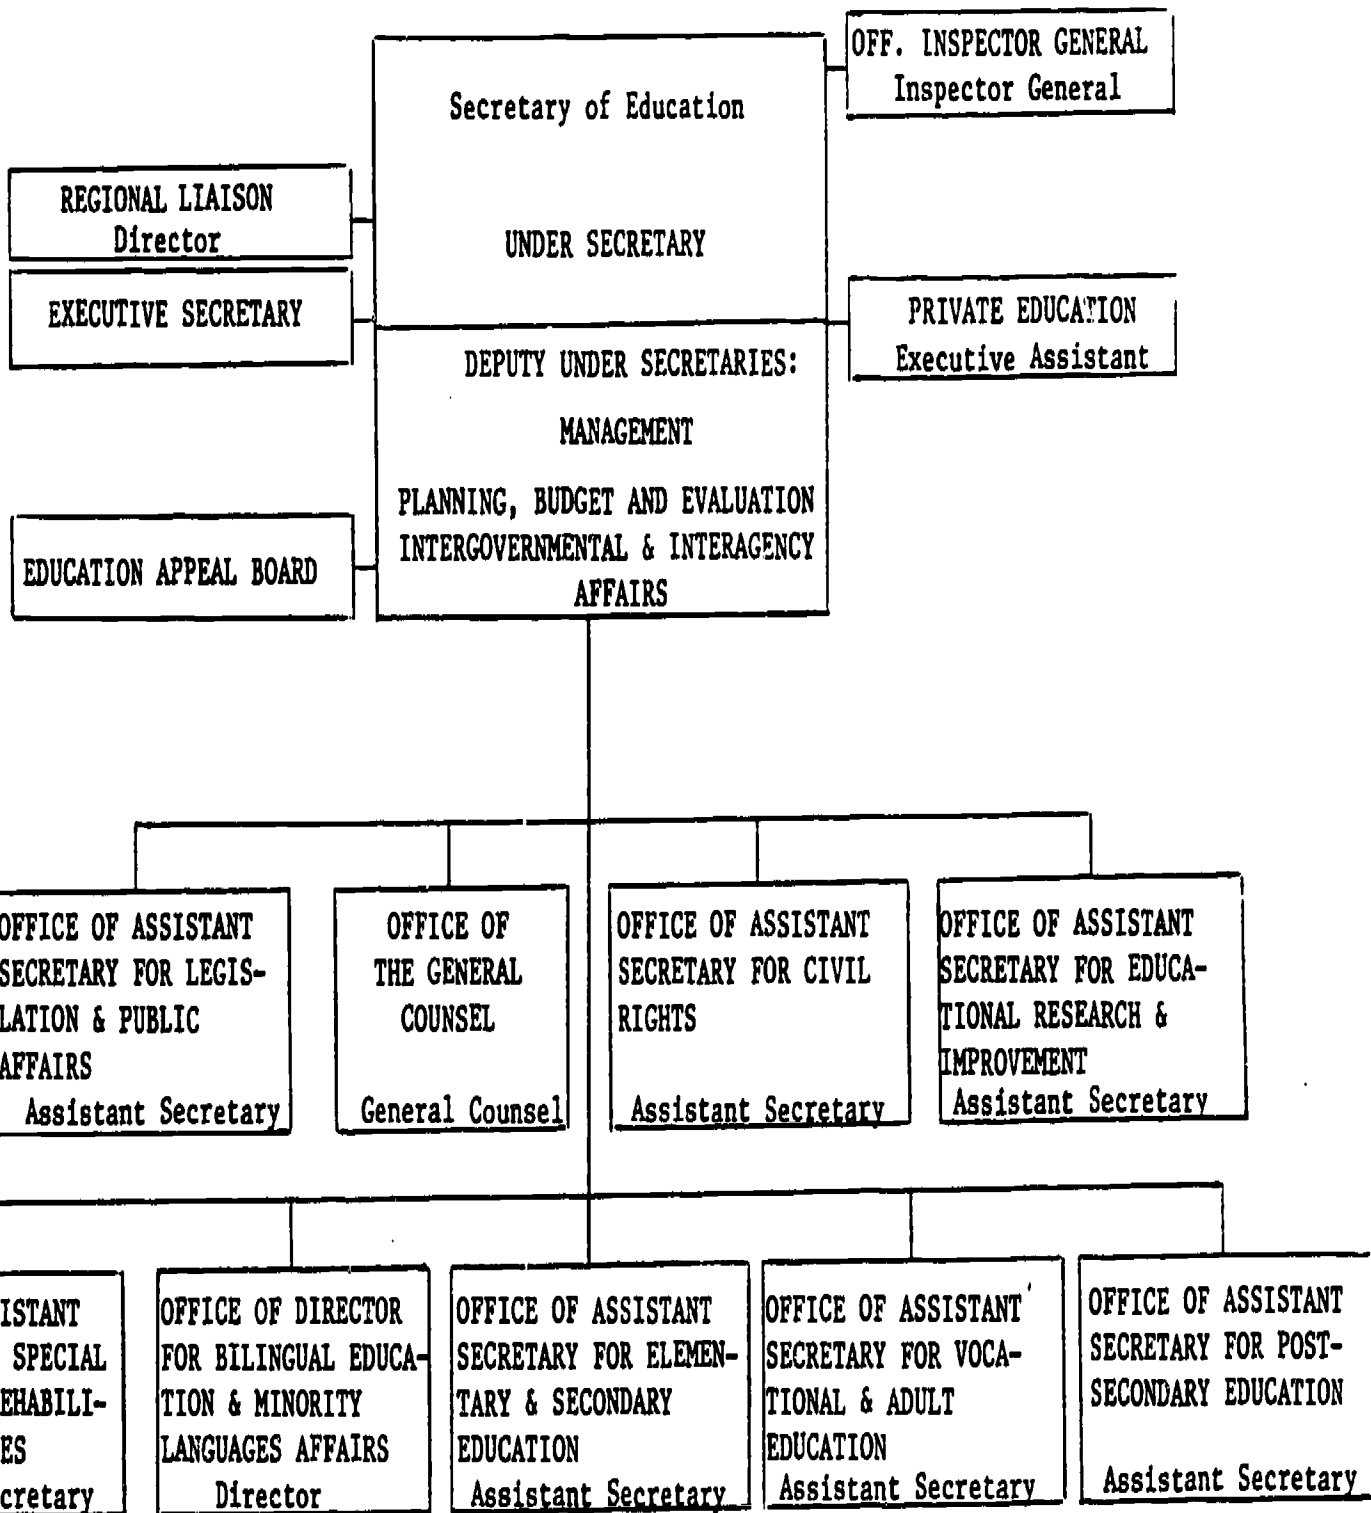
Secretary of Education

UNDER SECRETARY

OFF. INSPECTOR GENERAL
Inspector General

REGIONAL LIAISON
Director

EXECUTIVE SECRETARY

PRIVATE EDUCATION
Executive Assistant

DEPUTY UNDER SECRETARIES:

MANAGEMENT

PLANNING, BUDGET AND EVALUATION
INTERGOVERNMENTAL & INTERAGENCY AFFAIRS

EDUCATION APPEAL BOARD

OFFICE OF ASSISTANT SECRETARY FOR LEGISLATION & PUBLIC AFFAIRS
Assistant Secretary

OFFICE OF THE GENERAL COUNSEL
General Counsel

OFFICE OF ASSISTANT SECRETARY FOR CIVIL RIGHTS
Assistant Secretary

OFFICE OF ASSISTANT SECRETARY FOR EDUCATIONAL RESEARCH & IMPROVEMENT
Assistant Secretary

ISTANT SPECIAL EHABILIES
cretary

OFFICE OF DIRECTOR FOR BILINGUAL EDUCATION & MINORITY LANGUAGES AFFAIRS
Director

OFFICE OF ASSISTANT SECRETARY FOR ELEMENTARY & SECONDARY EDUCATION
Assistant Secretary

OFFICE OF ASSISTANT SECRETARY FOR VOCATIONAL & ADULT EDUCATION
Assistant Secretary

OFFICE OF ASSISTANT SECRETARY FOR POSTSECONDARY EDUCATION
Assistant Secretary